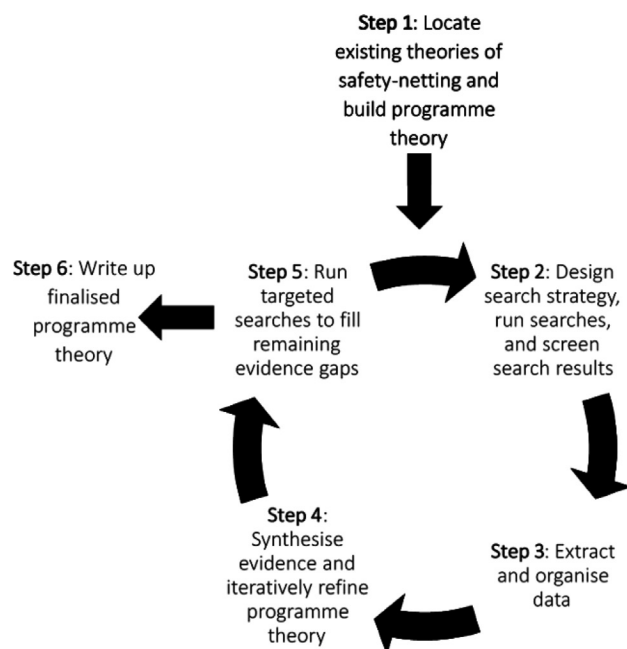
**Step 1**: Locate existing theories of safety-netting and build programme theory

**Step 6**: Write up finalised programme theory

**Step 5**: Run targeted searches to fill remaining evidence gaps

**Step 2**: Design search strategy, run searches, and screen search results

**Step 4**: Synthesise evidence and iteratively refine programme theory

**Step 3**: Extract and organise data